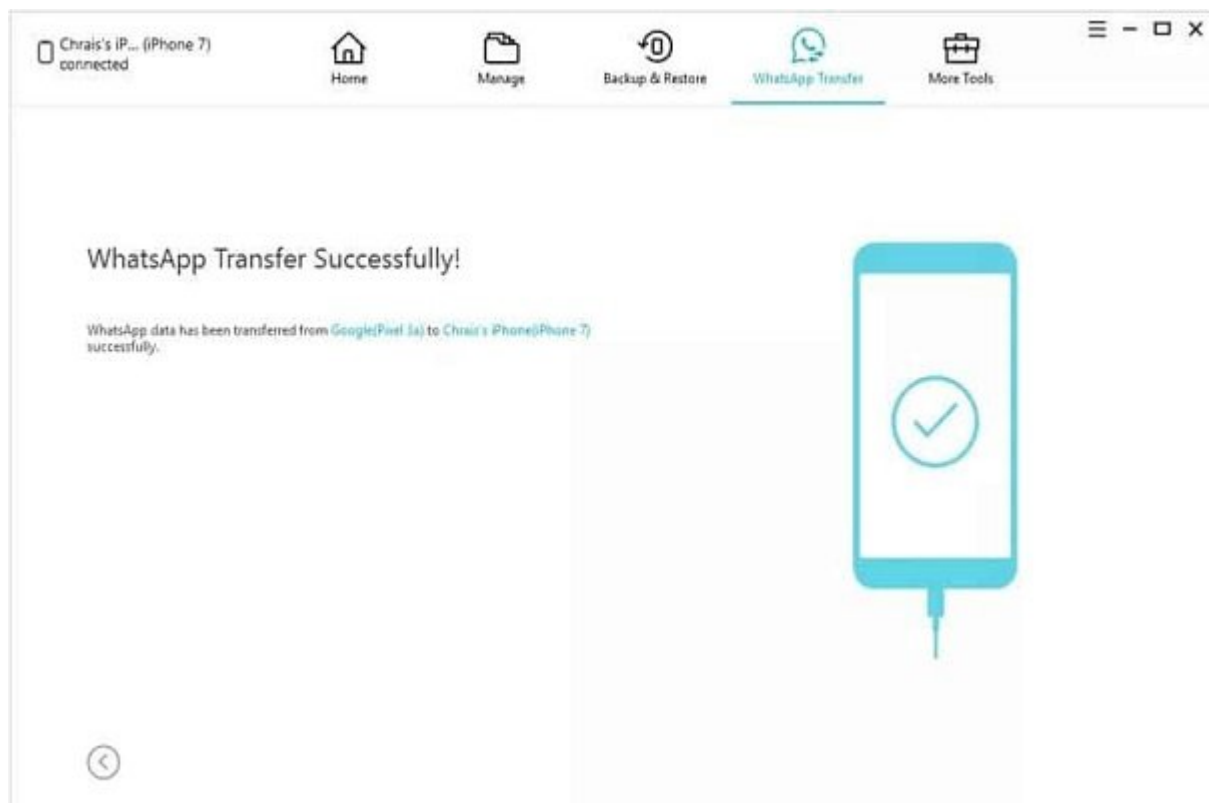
Chrais's iP... (iPhone 7) connected

Home

Manage

Backup & Restore

WhatsApp Transfer

More Tools

WhatsApp Transfer Successfully!

WhatsApp data has been transferred from Google(Pixel 3a) to Chrais's iPhone(iPhone 7) successfully.